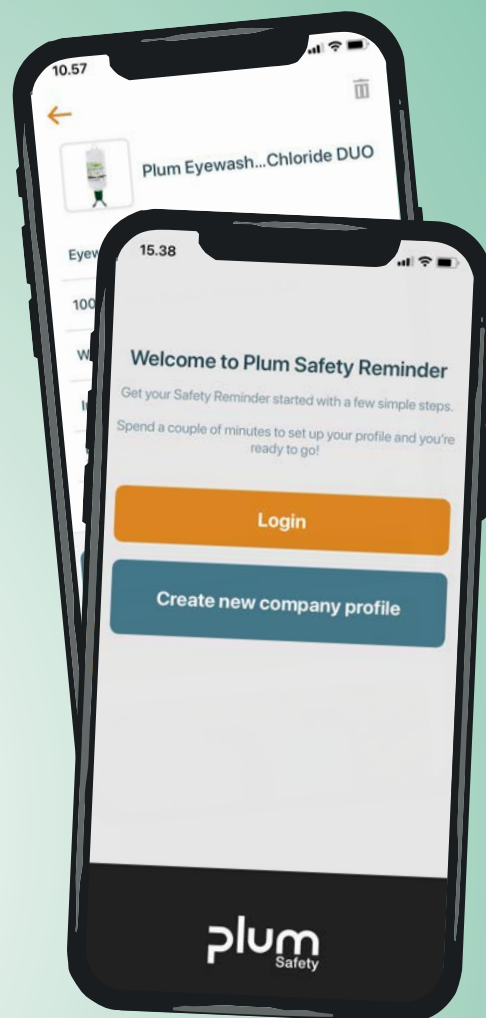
10.57

Plum Eyewash...Chloride DUO

Eyew

100

W

15.38

Welcome to Plum Safety Reminder

Get your Safety Reminder started with a few simple steps.

Spend a couple of minutes to set up your profile and you're ready to go!

Login

Create new company profile

plum
Safety